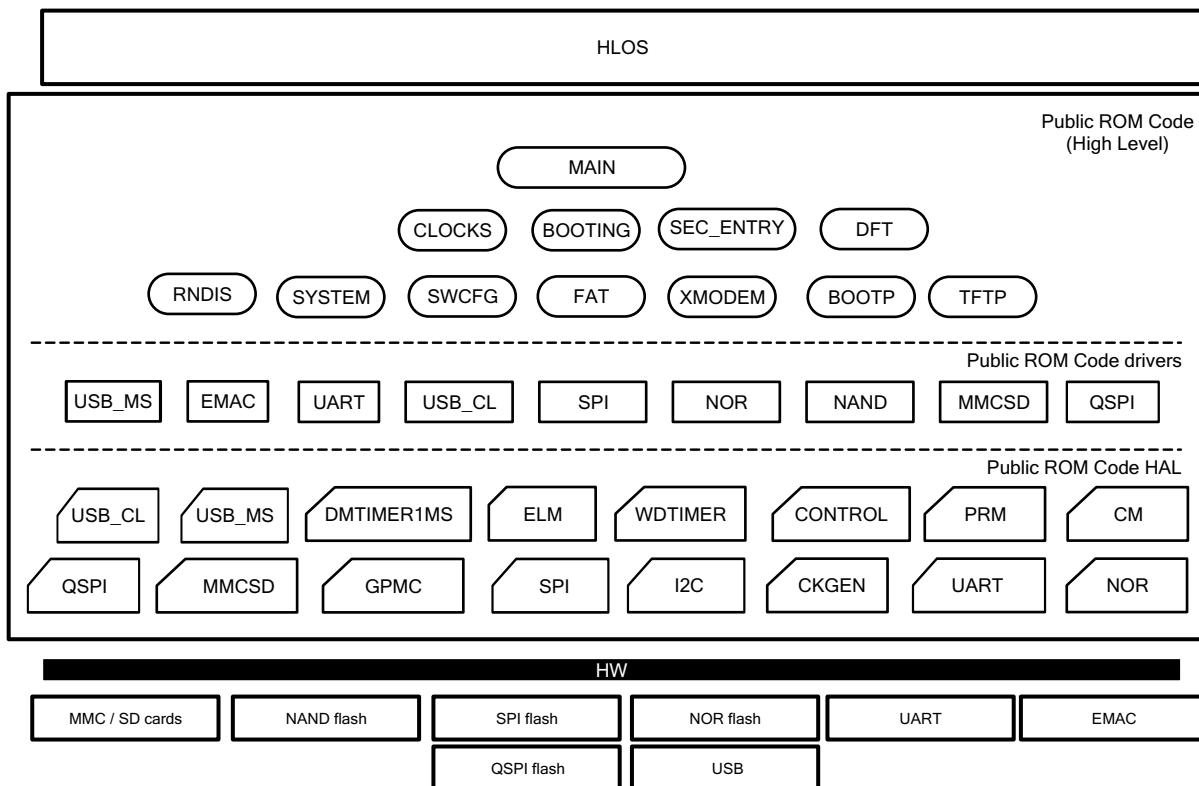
HLOS

Public ROM Code
(High Level)

MAIN

CLOCKS BOOTING SEC_ENTRY DFT

RNDIS SYSTEM SWCFG FAT XMODEM BOOTP TFTP

Public ROM Code drivers

USB_MS EMAC UART USB_CL SPI NOR NAND MMCSD QSPI

Public ROM Code HAL

USB_CL USB_MS DMTIMER1MS ELM WDTIMER CONTROL PRM CM

QSPI MMCSD GPMC SPI I2C CKGEN UART NOR

HW

MMC / SD cards NAND flash SPI flash NOR flash UART EMAC

QSPI flash USB